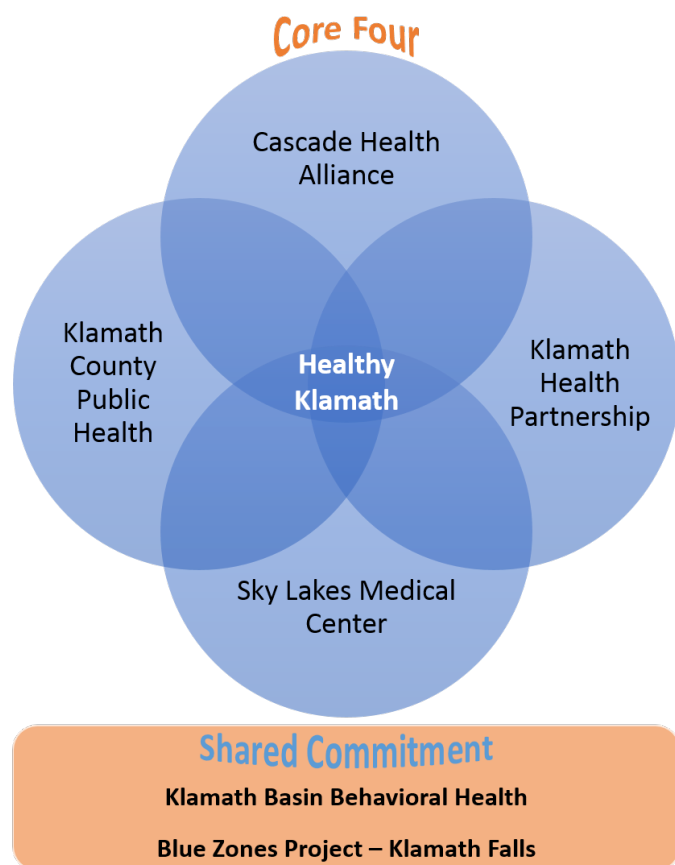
Core Four

Cascade Health Alliance

Klamath County Public Health

Healthy Klamath

Klamath Health Partnership

Sky Lakes Medical Center

Shared Commitment

Klamath Basin Behavioral Health

Blue Zones Project – Klamath Falls